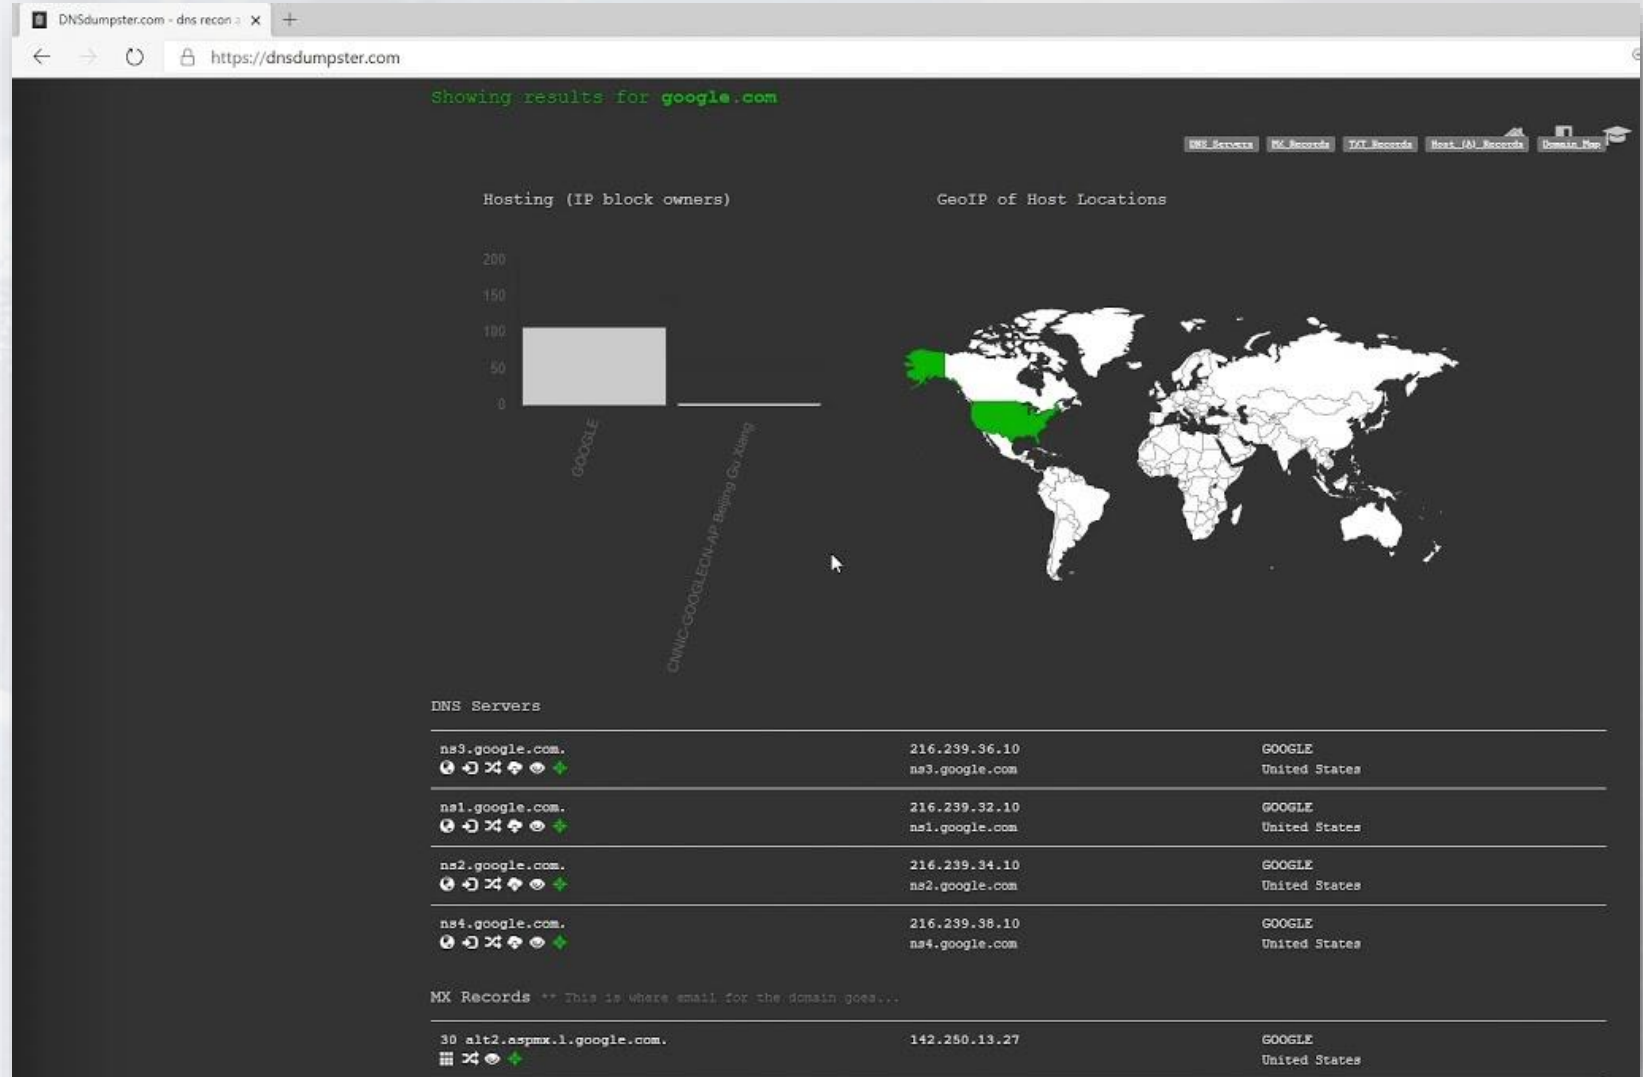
DNSdumpster.com - dns recon

https://dnsdumpster.com

Showing results for google.com

DNS Servers MX Records TXT Records Host (A) Records Domain Map

Hosting (IP block owners)

GeoIP of Host Locations

200
150
100
50
0

GOOGLE
CNNIC-GOOGLECN-AP Beijing Gu Xiang

DNS Servers

| | | |
|---|---|---|
| ns3.google.com. | 216.239.36.10 ns3.google.com | GOOGLE United States |
| ns1.google.com. | 216.239.32.10 ns1.google.com | GOOGLE United States |
| ns2.google.com. | 216.239.34.10 ns2.google.com | GOOGLE United States |
| ns4.google.com. | 216.239.38.10 ns4.google.com | GOOGLE United States |

MX Records ** This is where email for the domain goes...

| | | |
|---|---|---|
| 30 alt2.aspmx.l.google.com. | 142.250.13.27 | GOOGLE United States |